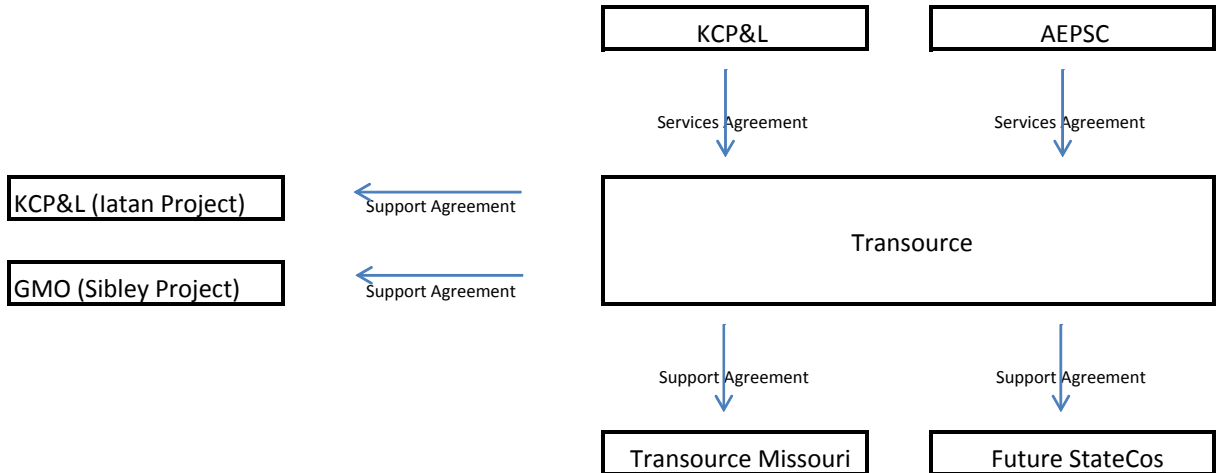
KCP&L

AEPSC

Services Agreement

Services Agreement

KCP&L (Iatan Project)

Support Agreement

Transource

GMO (Sibley Project)

Support Agreement

Support Agreement

Support Agreement

Transource Missouri

Future StateCos